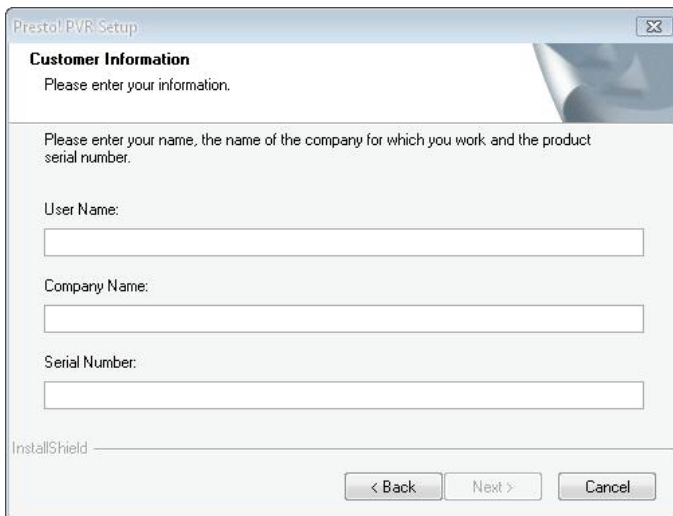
Presto! PVR Setup

Customer Information

Please enter your information.

Please enter your name, the name of the company for which you work and the product serial number.

User Name:

Company Name:

Serial Number:

InstallShield

< Back

Next >

Cancel